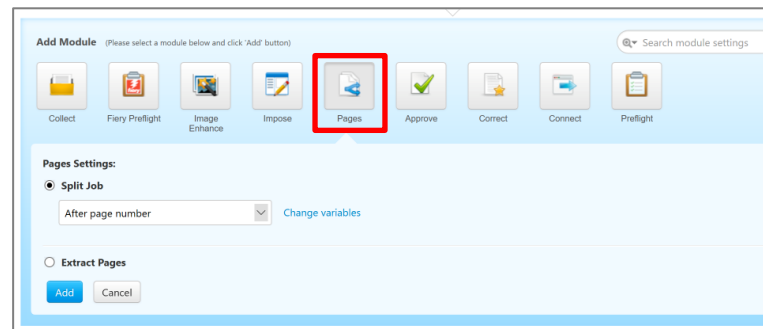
Add Module (Please select a module below and click 'Add' button)

Search module settings

Collect
Fiery Preflight
Image Enhance
Impose
Pages
Approve
Correct
Connect
Preflight

Pages Settings:

Split Job

After page number

Change variables

Extract Pages

Add
Cancel